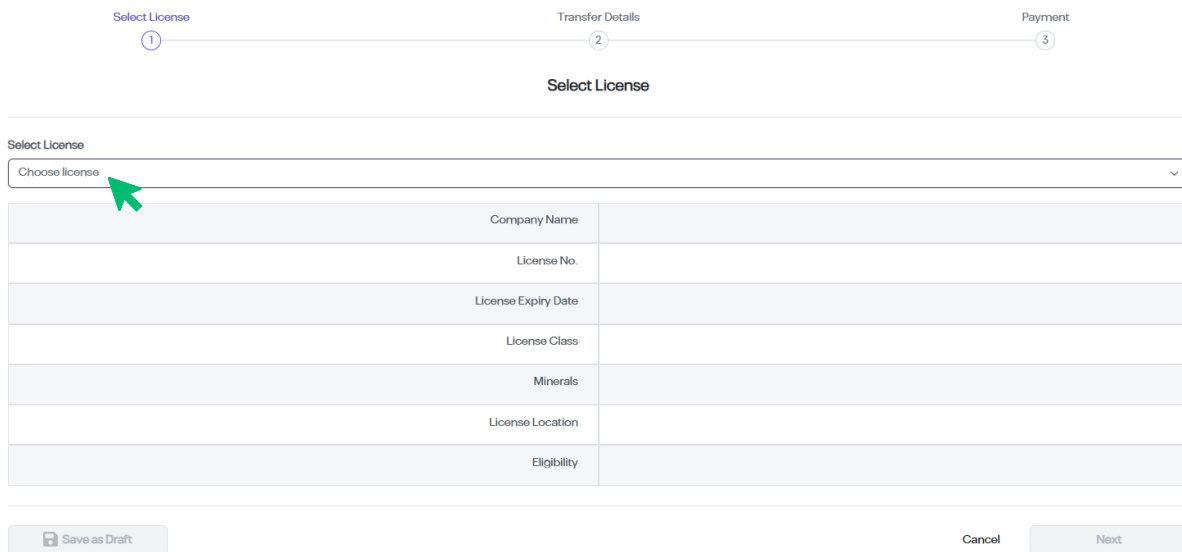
Select License
1
Transfer Details
2
Payment
3

Select License

Select License
Choose license

| Company Name | |
|---|---|
| License No. | |
| License Expiry Date | |
| License Class | |
| Minerals | |
| License Location | |
| Eligibility | |

Save as Draft
Cancel
Next